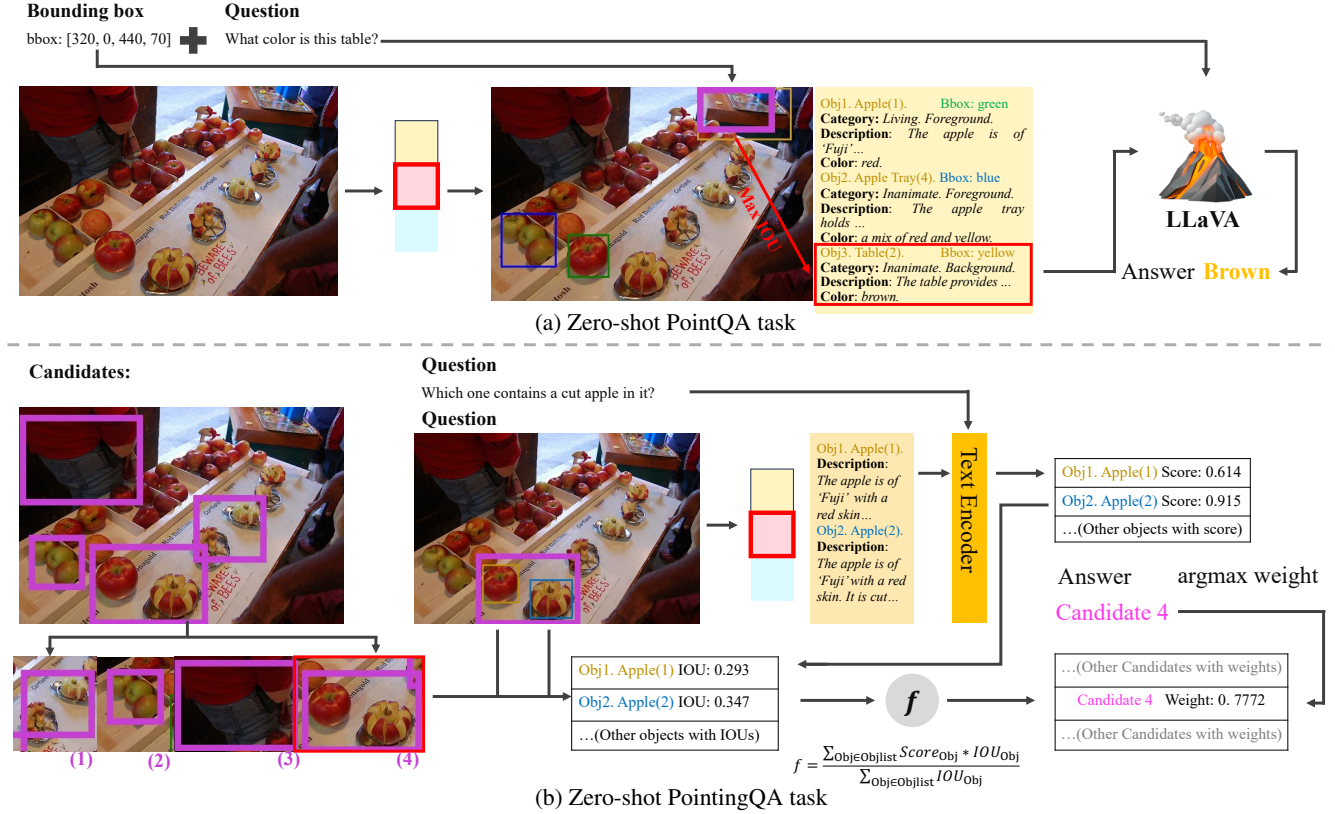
Bounding box
bbox: [320, 0, 440, 70]

Question
What color is this table?

Max IOU

Obj1. Apple(1). Bbox: green
Category: Living. Foreground.
Description: The apple is of 'Fuji'...
Color: red.
Obj2. Apple Tray(4). Bbox: blue
Category: Inanimate. Foreground.
Description: The apple tray holds ...
Color: a mix of red and yellow.
Obj3. Table(2). Bbox: yellow
Category: Inanimate. Background.
Description: The table provides ...
Color: brown.

LLaVA

Answer Brown

(a) Zero-shot PointQA task

Candidates:

Question
Which one contains a cut apple in it?

Question

Obj1. Apple(1).
Description:
The apple is of 'Fuji' with a red skin...
Obj2. Apple(2).
Description:
The apple is of 'Fuji'with a red skin. It is cut...

Text Encoder

Obj1. Apple(1) Score: 0.614
Obj2. Apple(2) Score: 0.915
...(Other objects with score)

Answer argmax weight
Candidate 4

Obj1. Apple(1) IOU: 0.293
Obj2. Apple(2) IOU: 0.347
...(Other objects with IOUs)

$f$

...(Other Candidates with weights)
Candidate 4 Weight: 0. 7772
...(Other Candidates with weights)

(1) (2) (3) (4)

$f = \frac{\sum_{\text{Obj}\in\text{Objlist}} Score_{\text{Obj}} * IOU_{\text{Obj}}}{\sum_{\text{Obj}\in\text{Objlist}} IOU_{\text{Obj}}}$

(b) Zero-shot PointingQA task